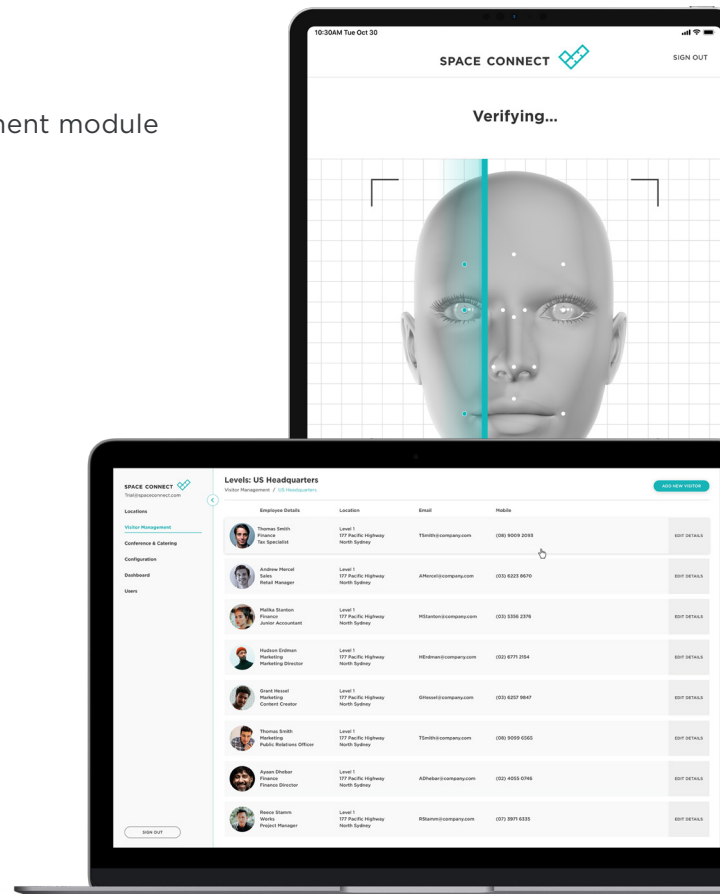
ment module

10:30AM Tue Oct 30

SPACE CONNECT

SIGN OUT

Verifying...

SPACE CONNECT
Trial@spaceconnect.com

Locations
Visitor Management
Conference & Catering
Configuration
Dashboard
Users

SIGN OUT

Levels: US Headquarters
Visitor Management / US Headquarters

ADD NEW VISITOR

| Employee Details | Location | Email | Mobile | |
|---|---|---|---|---|
| Thomas Smith Finance Tax Specialist | Level 1 177 Pacific Highway North Sydney | TSmith@company.com | (08) 9009 2093 | EDIT DETAILS |
| Andrew Mercel Sales Retail Manager | Level 1 177 Pacific Highway North Sydney | AMercel@company.com | (03) 6223 8670 | EDIT DETAILS |
| Malika Stanton Finance Junior Accountant | Level 1 177 Pacific Highway North Sydney | MStanton@company.com | (03) 5356 2376 | EDIT DETAILS |
| Hudson Erdman Marketing Marketing Director | Level 1 177 Pacific Highway North Sydney | HErdman@company.com | (02) 6771 2154 | EDIT DETAILS |
| Grant Hessel Marketing Content Creator | Level 1 177 Pacific Highway North Sydney | GHessel@company.com | (03) 6257 9847 | EDIT DETAILS |
| Thomas Smith Marketing Public Relations Officer | Level 1 177 Pacific Highway North Sydney | TSmith@company.com | (08) 9099 6560 | EDIT DETAILS |
| Ayaan Dhebar Finance Finance Director | Level 1 177 Pacific Highway North Sydney | ADhebar@company.com | (02) 4055 0746 | EDIT DETAILS |
| Reece Stamm Works Project Manager | Level 1 177 Pacific Highway North Sydney | RStamm@company.com | (07) 3971 6335 | EDIT DETAILS |